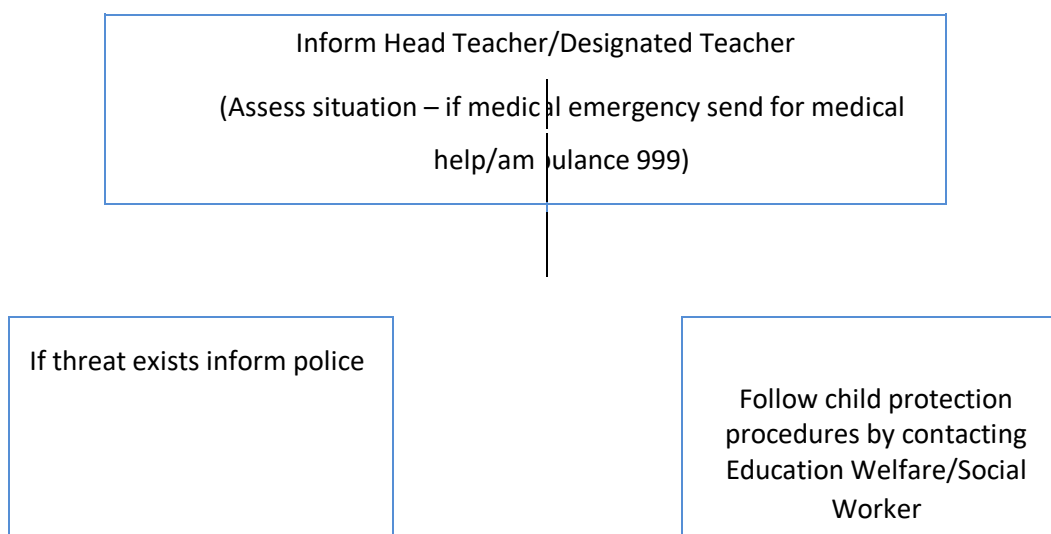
Inform Head Teacher/Designated Teacher

(Assess situation – if medical emergency send for medical help/ambulance 999)

If threat exists inform police

Follow child protection procedures by contacting Education Welfare/Social Worker